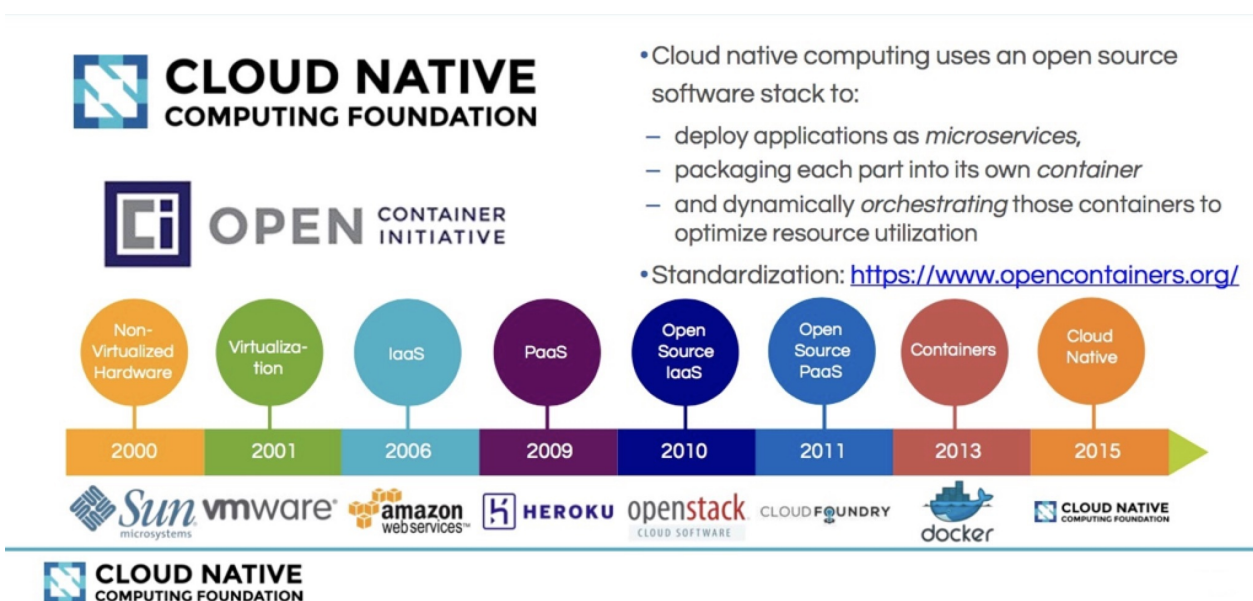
CLOUD NATIVE
COMPUTING FOUNDATION

OPEN CONTAINER INITIATIVE

• Cloud native computing uses an open source software stack to:

– deploy applications as *microservices*,

– packaging each part into its own *container*

– and dynamically *orchestrating* those containers to optimize resource utilization

• Standardization: https://www.opencontainers.org/

Non-Virtualized Hardware

Virtualization

IaaS

PaaS

Open Source IaaS

Open Source PaaS

Containers

Cloud Native

2000

2001

2006

2009

2010

2011

2013

2015

Sun microsystems

vmware

amazon web services

HEROKU

openstack CLOUD SOFTWARE

CLOUDFOUNDRY

docker

CLOUD NATIVE COMPUTING FOUNDATION

CLOUD NATIVE
COMPUTING FOUNDATION